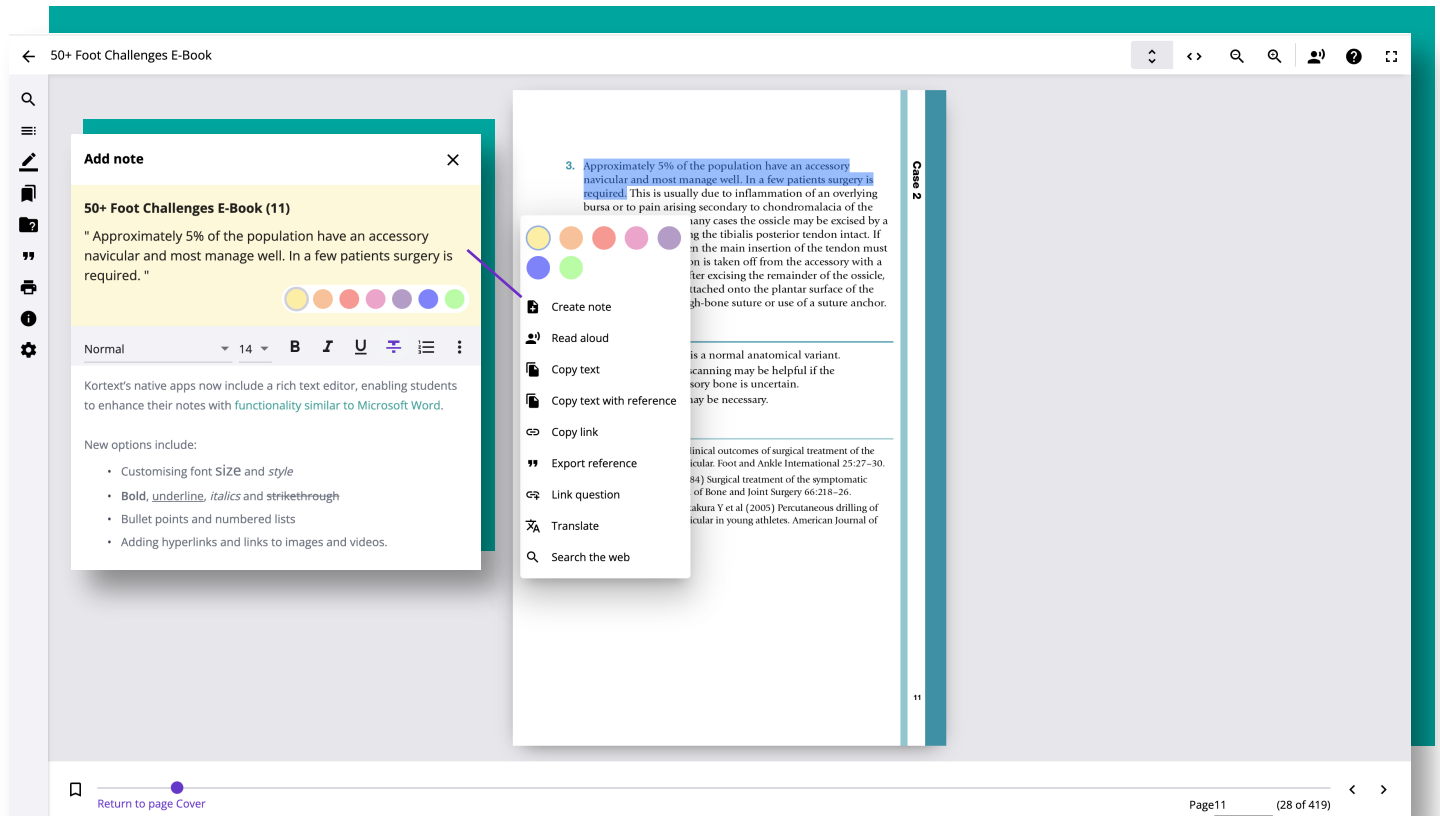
50+ Foot Challenges E-Book

Add note

50+ Foot Challenges E-Book (11)

" Approximately 5% of the population have an accessory navicular and most manage well. In a few patients surgery is required. "

Normal 14 B I U

Kortext's native apps now include a rich text editor, enabling students to enhance their notes with functionality similar to Microsoft Word.

New options include:

- Customising font size and style
- Bold, underline, italics and ~~strikethrough~~
- Bullet points and numbered lists
- Adding hyperlinks and links to images and videos.

3. Approximately 5% of the population have an accessory navicular and most manage well. In a few patients surgery is required. This is usually due to inflammation of an overlying bursa or to pain arising secondary to chondromalacia of the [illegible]many cases the ossicle may be excised by a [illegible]ng the tibialis posterior tendon intact. If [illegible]en the main insertion of the tendon must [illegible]on is taken off from the accessory with a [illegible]fter excising the remainder of the ossicle, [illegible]ttached onto the plantar surface of the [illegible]gh-bone suture or use of a suture anchor.

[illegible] is a normal anatomical variant.
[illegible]scanning may be helpful if the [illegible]sory bone is uncertain.
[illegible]ay be necessary.

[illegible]linical outcomes of surgical treatment of the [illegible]icular. Foot and Ankle International 25:27–30.
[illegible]84) Surgical treatment of the symptomatic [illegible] of Bone and Joint Surgery 66:218–26.
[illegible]akura Y et al (2005) Percutaneous drilling of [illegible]icular in young athletes. American Journal of

Case 2

11

Create note
Read aloud
Copy text
Copy text with reference
Copy link
Export reference
Link question
Translate
Search the web

Return to page Cover

Page11 (28 of 419)